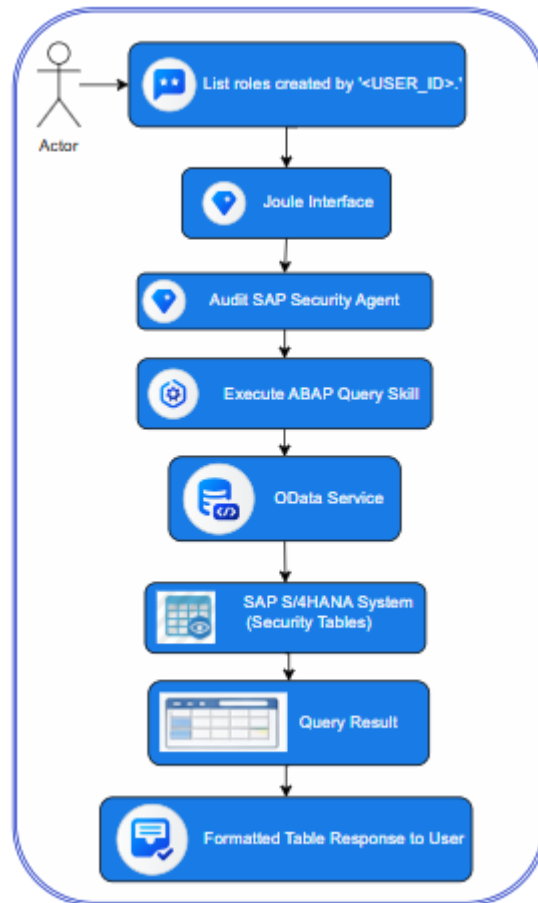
Actor

List roles created by '<USER_ID>.'

Joule Interface

Audit SAP Security Agent

Execute ABAP Query Skill

OData Service

SAP S/4HANA System (Security Tables)

Query Result

Formatted Table Response to User